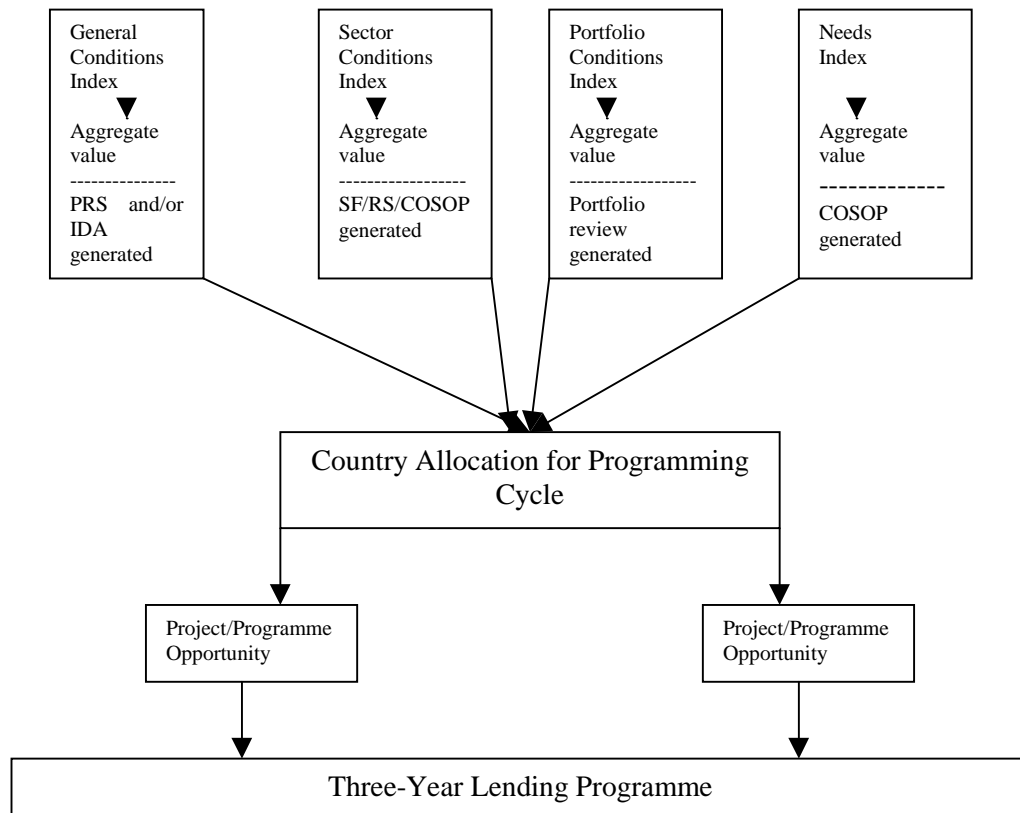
General Conditions Index

Aggregate value

---------------

PRS and/or IDA generated

Sector Conditions Index

Aggregate value

------------------

SF/RS/COSOP generated

Portfolio Conditions Index

Aggregate value

------------------

Portfolio review generated

Needs Index

Aggregate value

-------------

COSOP generated

Country Allocation for Programming Cycle

Project/Programme Opportunity

Project/Programme Opportunity

Three-Year Lending Programme